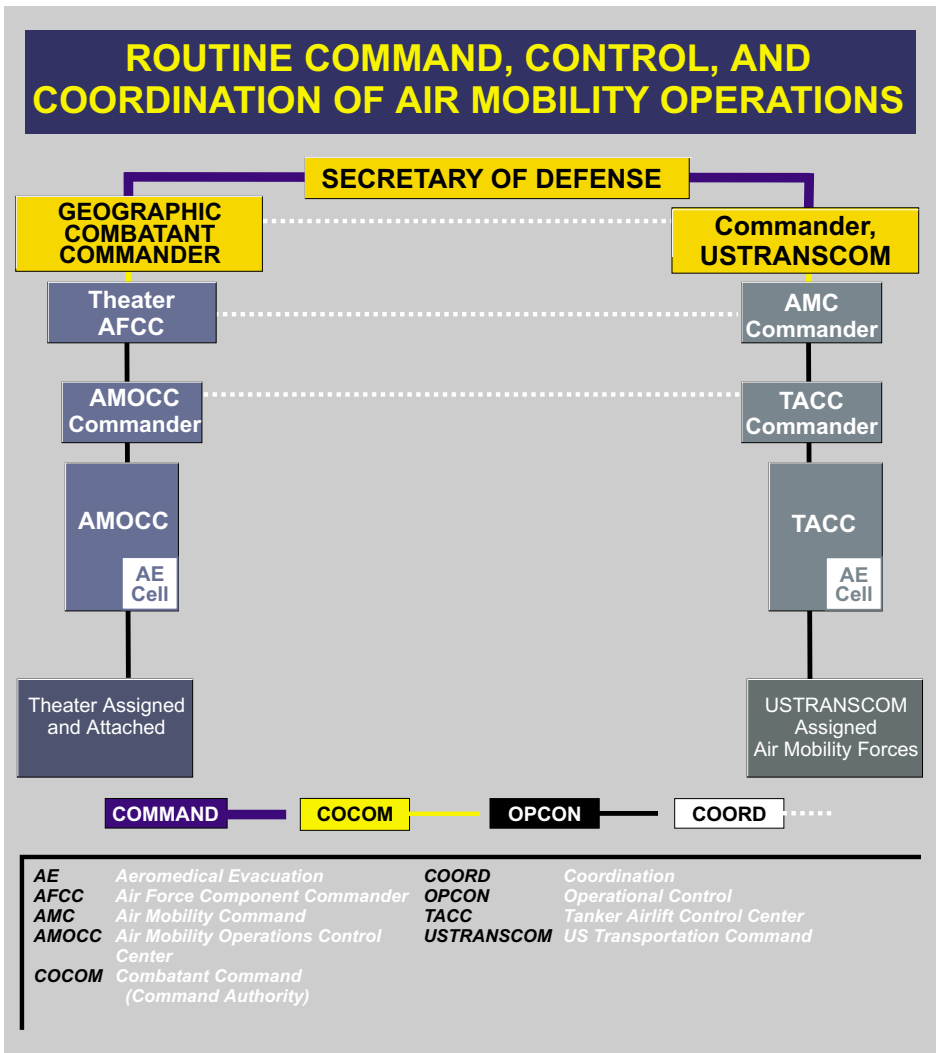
ROUTINE COMMAND, CONTROL, AND COORDINATION OF AIR MOBILITY OPERATIONS

SECRETARY OF DEFENSE

GEOGRAPHIC COMBATANT COMMANDER

Commander, USTRANSCOM

Theater AFCC

AMC Commander

AMOCC Commander

TACC Commander

AMOCC

AE Cell

TACC

AE Cell

Theater Assigned and Attached

USTRANSCOM Assigned Air Mobility Forces

COMMAND
COCOM
OPCON
COORD

| | | | |
|---|---|---|---|
| AE | Aeromedical Evacuation | COORD | Coordination |
| AFCC | Air Force Component Commander | OPCON | Operational Control |
| AMC | Air Mobility Command | TACC | Tanker Airlift Control Center |
| AMOCC | Air Mobility Operations Control Center | USTRANSCOM | US Transportation Command |
| COCOM | Combatant Command (Command Authority) | | |